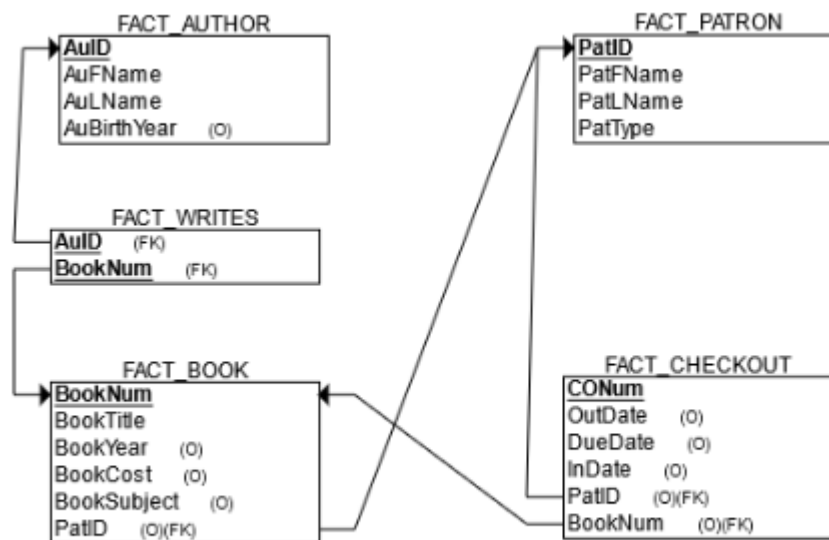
FACT_AUTHOR
AuID
AuFName
AuLName
AuBirthYear (O)

FACT_PATRON
PatID
PatFName
PatLName
PatType

FACT_WRITES
AuID (FK)
BookNum (FK)

FACT_BOOK
BookNum
BookTitle
BookYear (O)
BookCost (O)
BookSubject (O)
PatID (O)(FK)

FACT_CHECKOUT
CONum
OutDate (O)
DueDate (O)
InDate (O)
PatID (O)(FK)
BookNum (O)(FK)